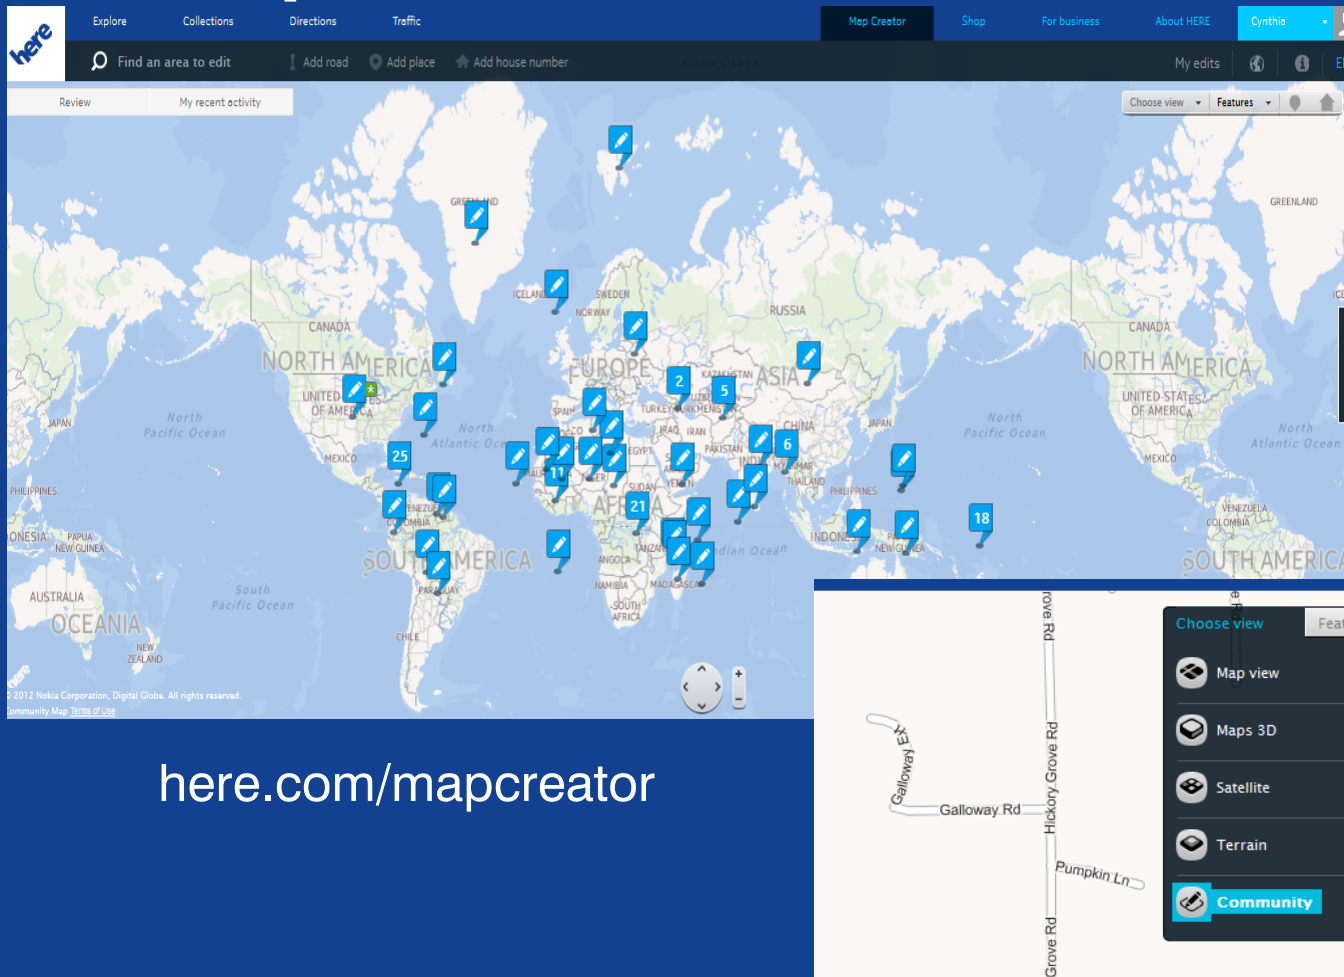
here

Explore Collections Directions Traffic Map Creator Shop For business About HERE Cynthia

Find an area to edit Add road Add place Add house number My edits

Review My recent activity

Choose view Features

GREENLAND ICELAND SWEDEN NORWAY RUSSIA CANADA NORTH AMERICA EUROPE ASIA UNITED STATES OF AMERICA JAPAN North Pacific Ocean North Atlantic Ocean SPAIN TURKEY KAZAKHSTAN UZBEKISTAN TURKMENISTAN IRAQ IRAN CHINA PAKISTAN INDIA MYANMAR THAILAND EGYPT SUDAN YEMEN MEXICO PHILIPPINES VENEZUELA COLOMBIA AFRICA TANZANIA Indian Ocean INDONESIA PAPUA NEW GUINEA SOUTH AMERICA ANGOLA NAMIBIA MADAGASCAR SOUTH AFRICA AUSTRALIA OCEANIA South Pacific Ocean PARAGUAY CHILE NEW ZEALAND GREENLAND CANADA NORTH AMERICA UNITED STATES OF AMERICA North Pacific Ocean North Atlantic Ocean JAPAN MEXICO VENEZUELA COLOMBIA SOUTH AMERICA

2 5 25 11 6 21 18

© 2012 Nokia Corporation, Digital Globe. All rights reserved.
Community Map Terms of Use

here.com/mapcreator

Galloway Ext Galloway Rd Hickory Grove Rd Pumpkin Ln Grove Rd

Choose view Feat

Map view
Maps 3D
Satellite
Terrain
Community